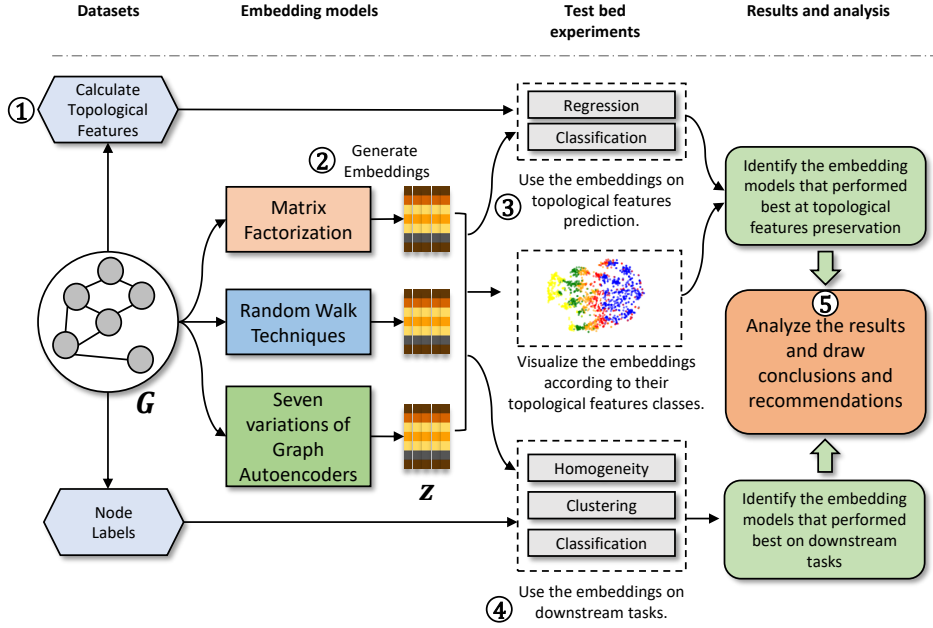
Datasets

Embedding models

Test bed experiments

Results and analysis

① Calculate Topological Features

② Generate Embeddings

Matrix Factorization

Random Walk Techniques

Seven variations of Graph Autoencoders

$G$

$Z$

Node Labels

Regression

Classification

③ Use the embeddings on topological features prediction.

Visualize the embeddings according to their topological features classes.

Homogeneity

Clustering

Classification

④ Use the embeddings on downstream tasks.

Identify the embedding models that performed best at topological features preservation

⑤ Analyze the results and draw conclusions and recommendations

Identify the embedding models that performed best on downstream tasks